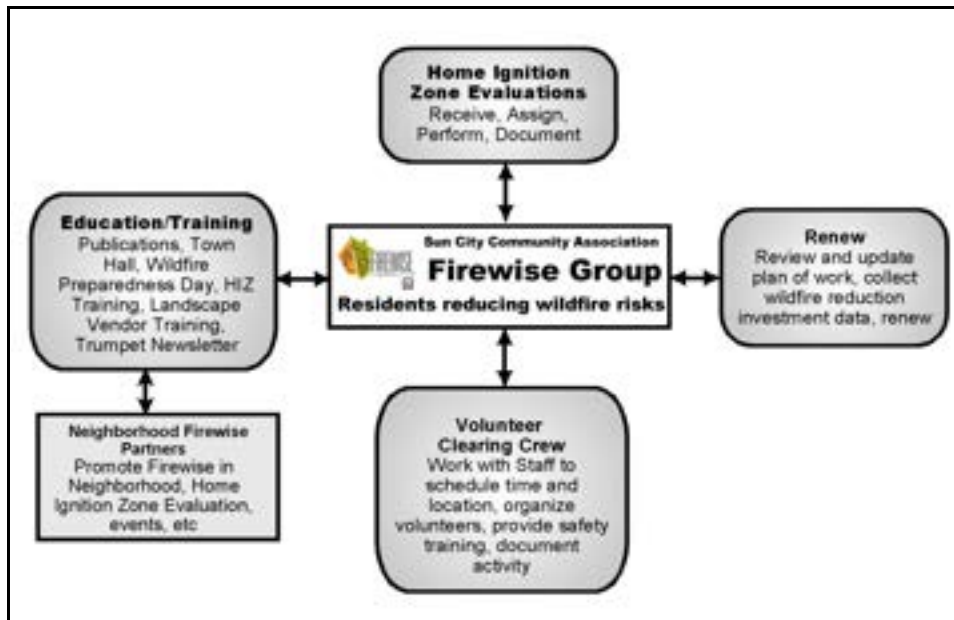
Home Ignition Zone Evaluations
Receive, Assign, Perform, Document

Education/Training
Publications, Town Hall, Wildfire Preparedness Day, HIZ Training, Landscape Vendor Training, Trumpet Newsletter

FIREWISE
Sun City Community Association
Firewise Group
Residents reducing wildfire risks

Renew
Review and update plan of work, collect wildfire reduction investment data, renew

Neighborhood Firewise Partners
Promote Firewise in Neighborhood, Home Ignition Zone Evaluation, events, etc

Volunteer Clearing Crew
Work with Staff to schedule time and location, organize volunteers, provide safety training, document activity